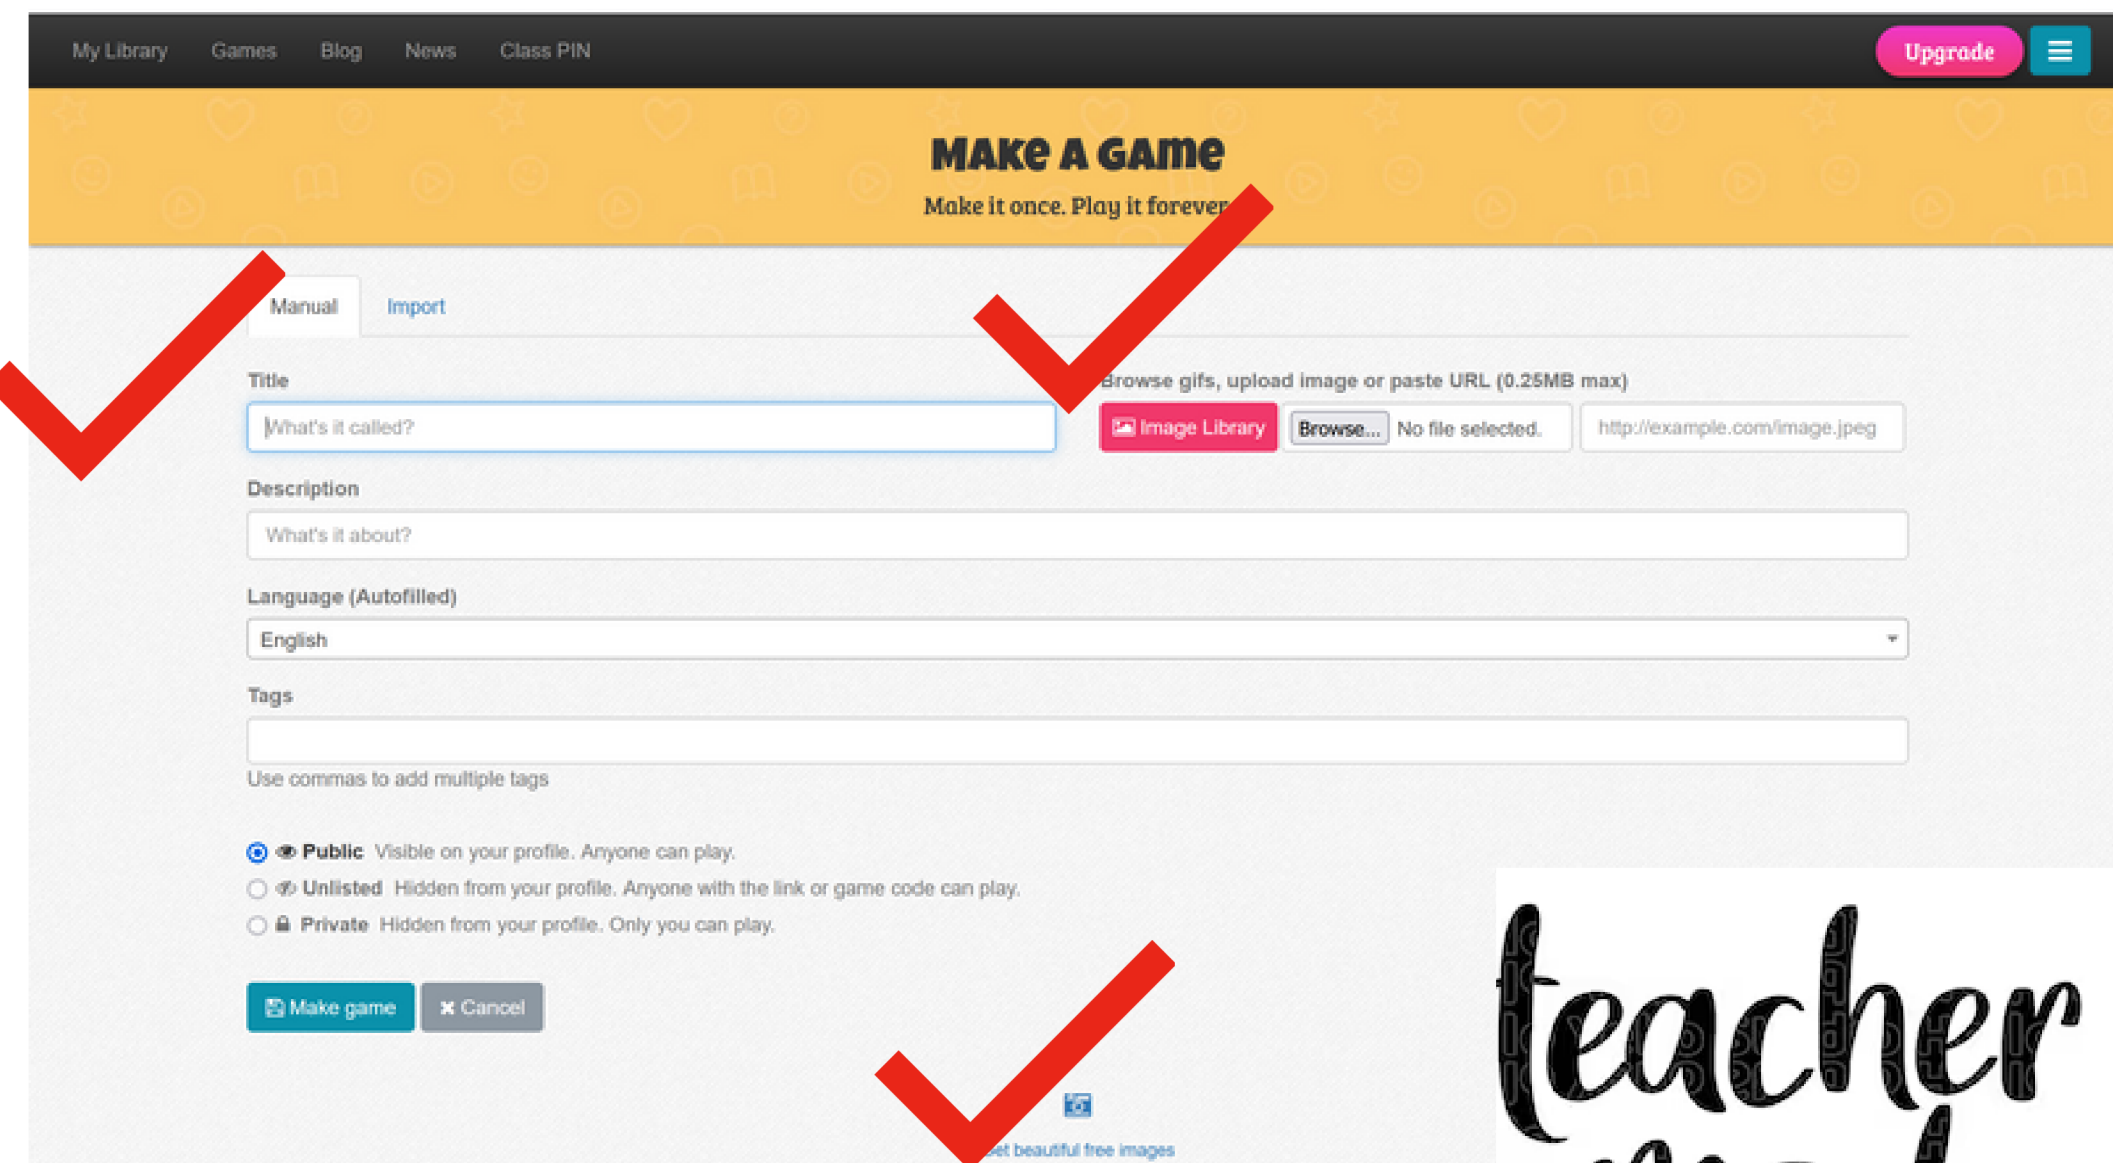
My Library Games Blog News Class PIN Upgrade

MAKE A GAME

Make it once. Play it forever

Manual Import

Title

What's it called?

Browse gifs, upload image or paste URL (0.25MB max)

Image Library Browse... No file selected. http://example.com/image.jpeg

Description

What's it about?

Language (Autofilled)

English

Tags

Use commas to add multiple tags

Public Visible on your profile. Anyone can play.

Unlisted Hidden from your profile. Anyone with the link or game code can play.

Private Hidden from your profile. Only you can play.

Make game Cancel

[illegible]et beautiful free images

teacher